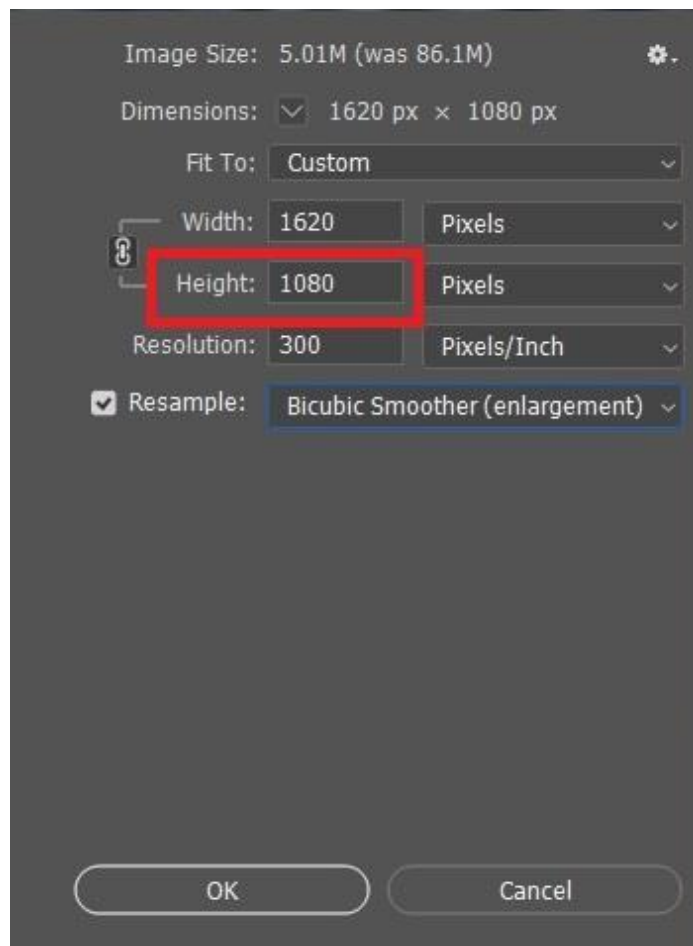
Image Size: 5.01M (was 86.1M)

Dimensions: 1620 px × 1080 px

Fit To: Custom

Width: 1620 Pixels

Height: 1080 Pixels

Resolution: 300 Pixels/Inch

Resample: Bicubic Smoother (enlargement)

OK

Cancel